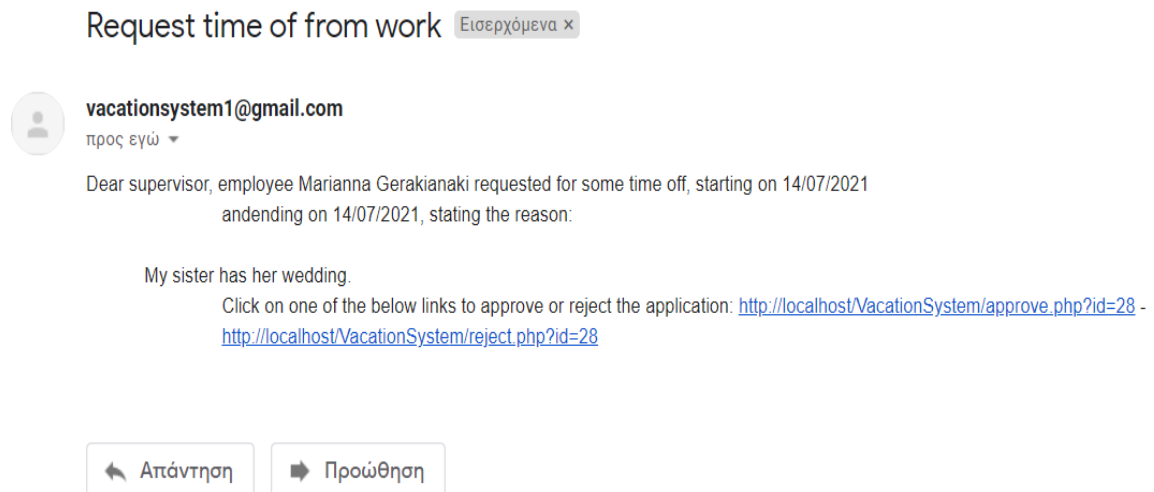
Request time of from work Εισερχόμενα ×

vacationsystem1@gmail.com
προς εγώ ▾

Dear supervisor, employee Marianna Gerakianaki requested for some time off, starting on 14/07/2021 andending on 14/07/2021, stating the reason:

My sister has her wedding.
Click on one of the below links to approve or reject the application: http://localhost/VacationSystem/approve.php?id=28 - http://localhost/VacationSystem/reject.php?id=28

Απάντηση
Προώθηση